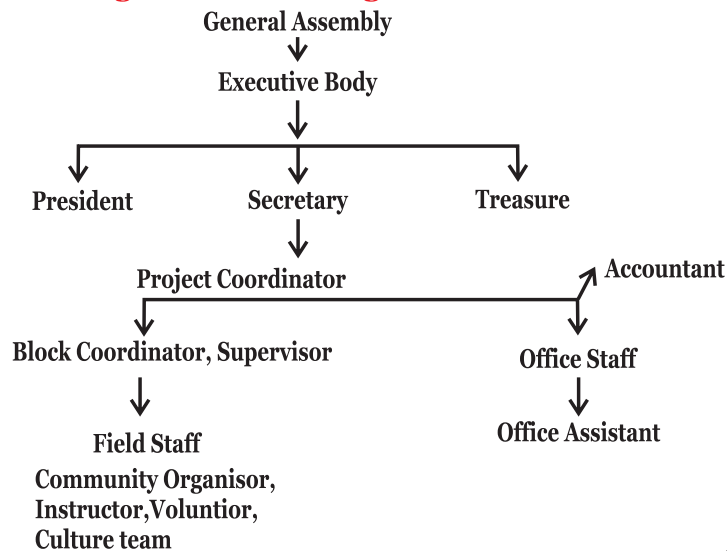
General Assembly

Executive Body

President

Secretary

Treasure

Project Coordinator

Accountant

Block Coordinator, Supervisor

Office Staff

Field Staff

Office Assistant

Community Organisor, Instructor,Voluntior, Culture team